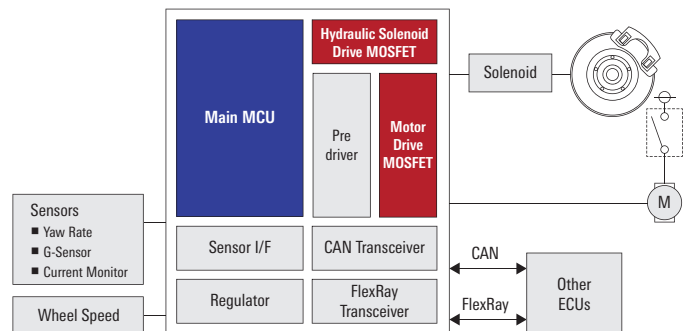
Main MCU

Hydraulic Solenoid Drive MOSFET

Pre driver

Motor Drive MOSFET

Solenoid

M

Sensors
▪ Yaw Rate
▪ G-Sensor
▪ Current Monitor

Sensor I/F

CAN Transceiver

CAN

Other ECUs

Wheel Speed

Regulator

FlexRay Transceiver

FlexRay